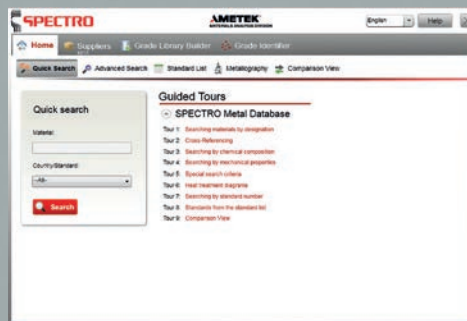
SPECTRO

AMETEK

English Help

Home Suppliers Grade Library Builder Grade Identifier

Quick Search Advanced Search Standard List Metallography Comparison View

Quick search

Material:

Country/Standard:

--All--

Search

Guided Tours

SPECTRO Metal Database

Tour 1: Searching materials by designation
Tour 2: Cross Referencing
Tour 3: Searching by chemical composition
Tour 4: Searching by mechanical properties
Tour 5: Special search criteria
Tour 6: Heat treatment diagrams
Tour 7: Searching by standard number
Tour 8: Standards from the standard list
Tour 9: Comparison View